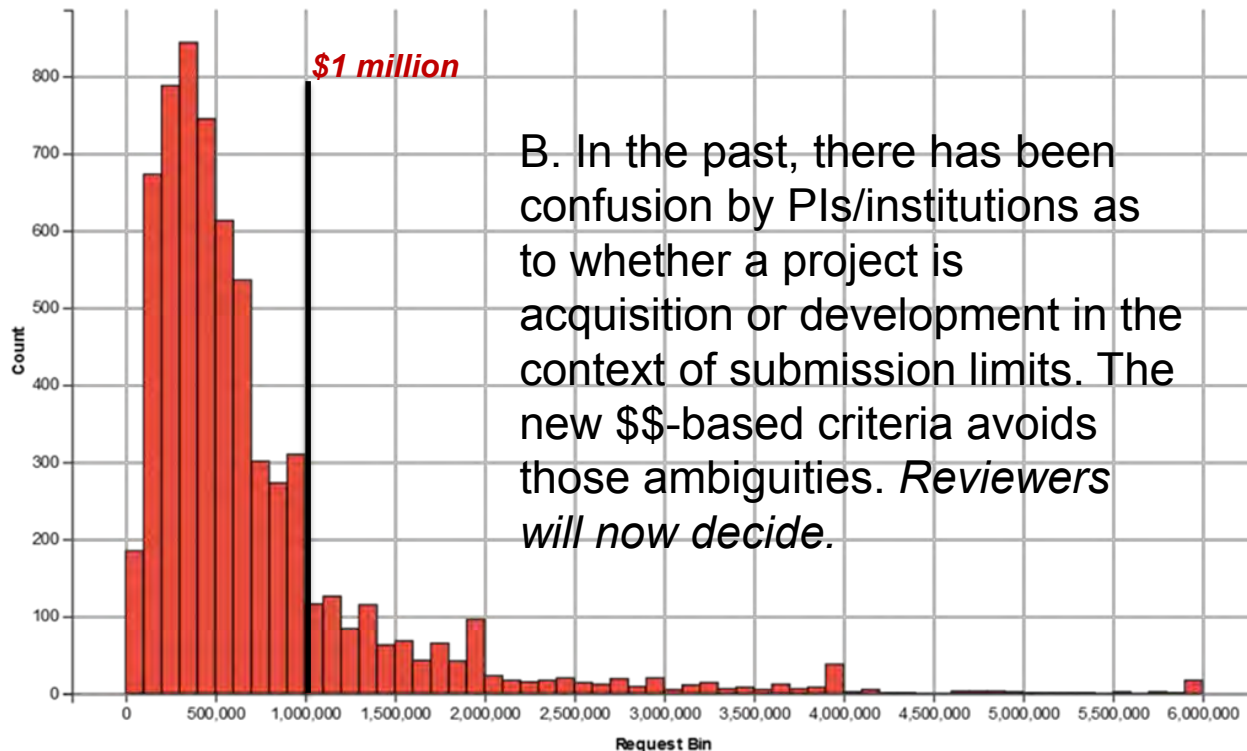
$1 million

B. In the past, there has been confusion by PIs/institutions as to whether a project is acquisition or development in the context of submission limits. The new $$-based criteria avoids those ambiguities. *Reviewers will now decide.*

Count

800
700
600
500
400
300
200
100
0

0 500,000 1,000,000 1,500,000 2,000,000 2,500,000 3,000,000 3,500,000 4,000,000 4,500,000 5,000,000 5,500,000 6,000,000

Request Bin